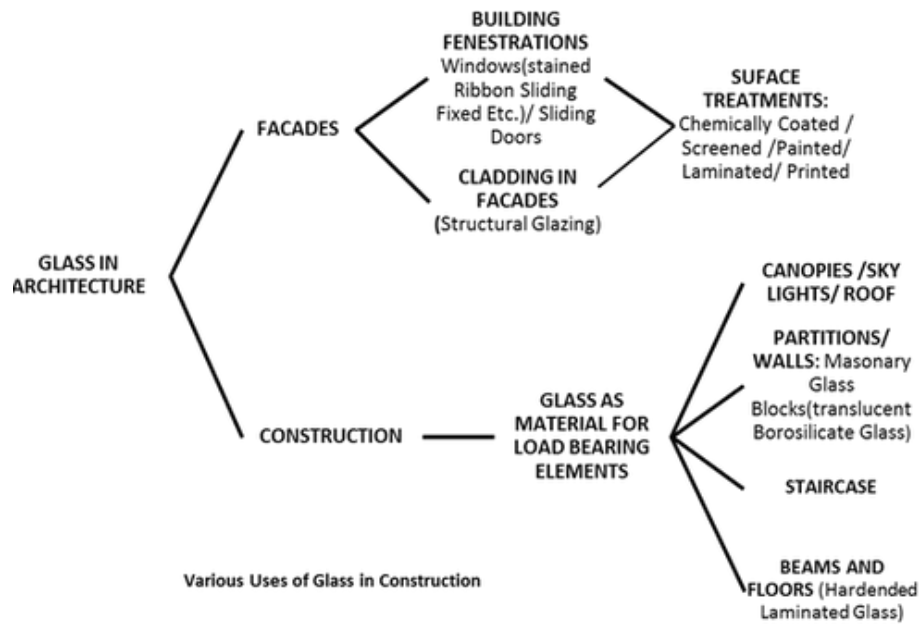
GLASS IN ARCHITECTURE

FACADES

BUILDING FENESTRATIONS Windows(stained Ribbon Sliding Fixed Etc.)/ Sliding Doors

CLADDING IN FACADES (Structural Glazing)

SUFACE TREATMENTS: Chemically Coated / Screened /Painted/ Laminated/ Printed

CONSTRUCTION

GLASS AS MATERIAL FOR LOAD BEARING ELEMENTS

CANOPIES /SKY LIGHTS/ ROOF

PARTITIONS/ WALLS: Masonary Glass Blocks(translucent Borosilicate Glass)

STAIRCASE

BEAMS AND FLOORS (Hardended Laminated Glass)

Various Uses of Glass in Construction